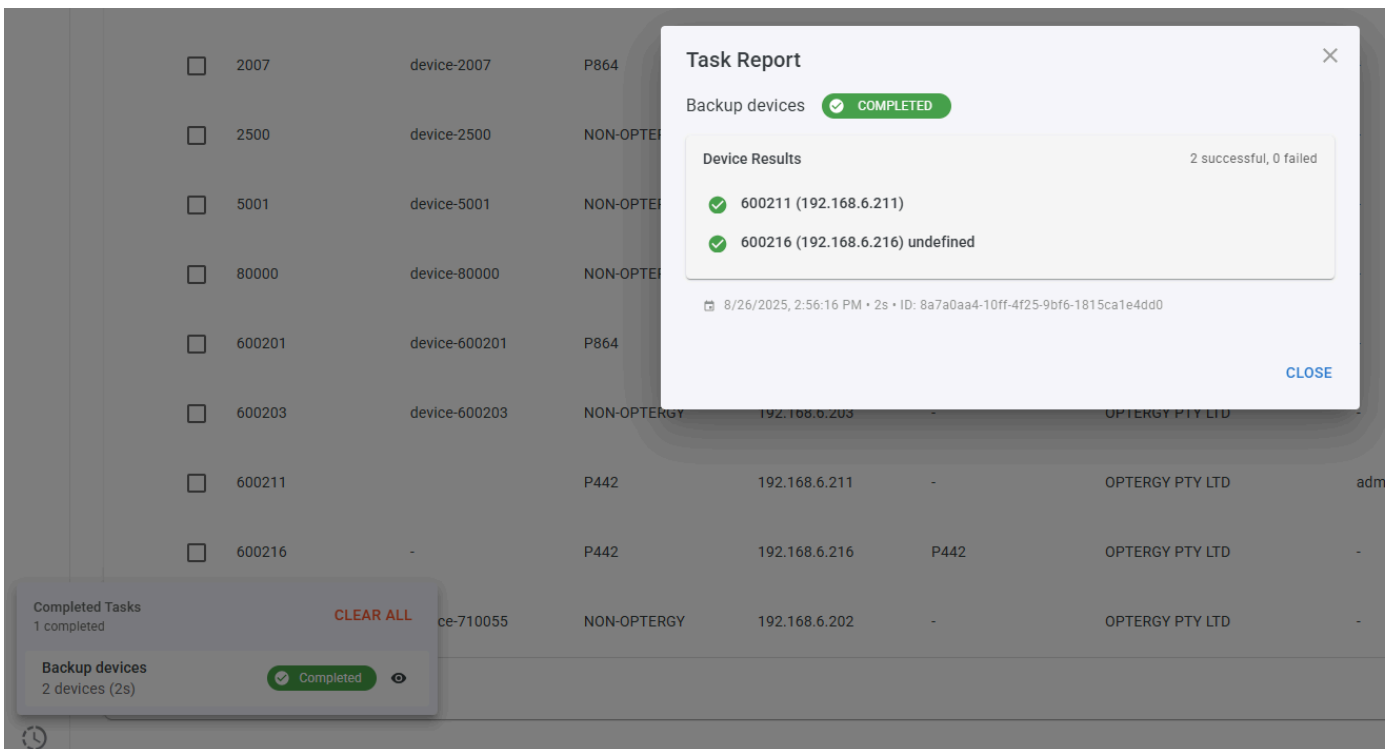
| | | | | | | | |
|---|---|---|---|---|---|---|---|
| 2007 | device-2007 | P864 | | | | | |
| 2500 | device-2500 | NON-OPTEF | | | | | |
| 5001 | device-5001 | NON-OPTEF | | | | | |
| 80000 | device-80000 | NON-OPTEF | | | | | |
| 600201 | device-600201 | P864 | | | | | |
| 600203 | device-600203 | NON-OPTERGY | 192.168.6.203 | - | OPTERGY PTY LTD | - |
| 600211 | | P442 | 192.168.6.211 | - | OPTERGY PTY LTD | adm |
| 600216 | - | P442 | 192.168.6.216 | P442 | OPTERGY PTY LTD | - |
| | ce-710055 | NON-OPTERGY | 192.168.6.202 | - | OPTERGY PTY LTD | - |

Task Report

Backup devices COMPLETED

Device Results
2 successful, 0 failed

600211 (192.168.6.211)

600216 (192.168.6.216) undefined

8/26/2025, 2:56:16 PM • 2s • ID: 8a7a0aa4-10ff-4f25-9bf6-1815ca1e4dd0

CLOSE

Completed Tasks
1 completed
CLEAR ALL

Backup devices
2 devices (2s)
Completed